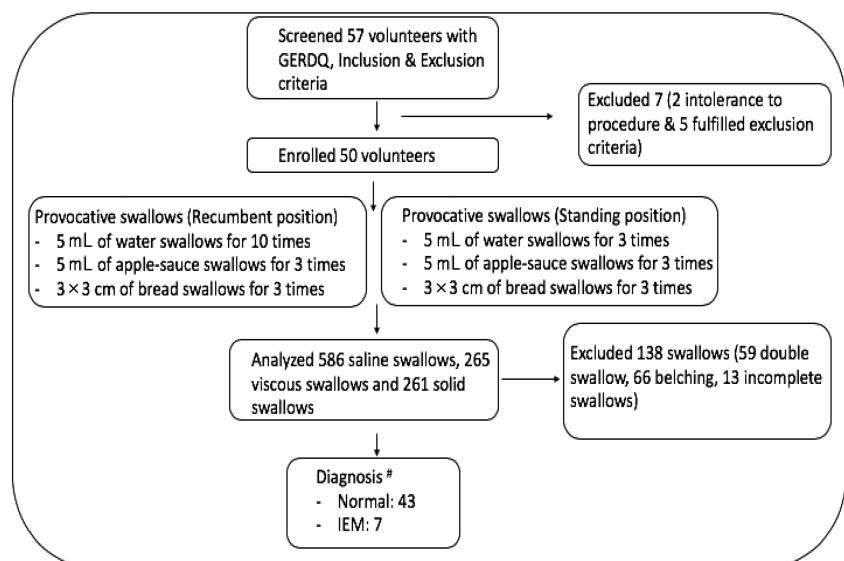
Screened 57 volunteers with GERDQ, Inclusion & Exclusion criteria

Excluded 7 (2 intolerance to procedure & 5 fulfilled exclusion criteria)

Enrolled 50 volunteers

Provocative swallows (Recumbent position)
- 5 mL of water swallows for 10 times
- 5 mL of apple-sauce swallows for 3 times
- $3 \times 3$ cm of bread swallows for 3 times

Provocative swallows (Standing position)
- 5 mL of water swallows for 3 times
- 5 mL of apple-sauce swallows for 3 times
- $3 \times 3$ cm of bread swallows for 3 times

Analyzed 586 saline swallows, 265 viscous swallows and 261 solid swallows

Excluded 138 swallows (59 double swallow, 66 belching, 13 incomplete swallows)

Diagnosis $^{\#}$
- Normal: 43
- IEM: 7